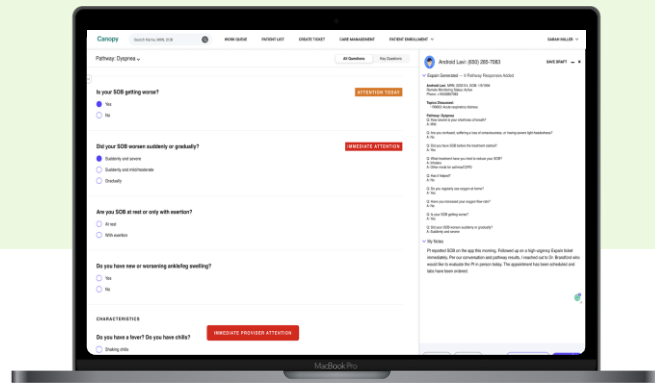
Canopy
Search Name, MRN, DOB
WORK QUEUE
PATIENT LIST
CREATE TICKET
CARE MANAGEMENT
PATIENT ENROLLMENT
SARAH MILLER

Pathway: Dyspnea
All Questions
Key Questions

Is your SOB getting worse?
ATTENTION TODAY
Yes
No

Did your SOB worsen suddenly or gradually?
IMMEDIATE ATTENTION
Suddenly and severe
Suddenly and mild/moderate
Gradually

Are you SOB at rest or only with exertion?
At rest
With exertion

Do you have new or worsening ankle/leg swelling?
Yes
No

CHARACTERISTICS

Do you have a fever? Do you have chills?
IMMEDIATE PROVIDER ATTENTION
Shaking chills

Android Levi (650) 265-7083
SAVE DRAFT
Expain Generated • 9 Pathway Responses Added

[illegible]

My Notes
Pt reported SOB on the app this morning. Followed up on a high-urgency Expain ticket immediately. Per our conversation and pathway results, I reached out to Dr. Bradford who would like to evaluate the Pt in person today. The appointment has been scheduled and labs have been ordered.

MacBook Pro